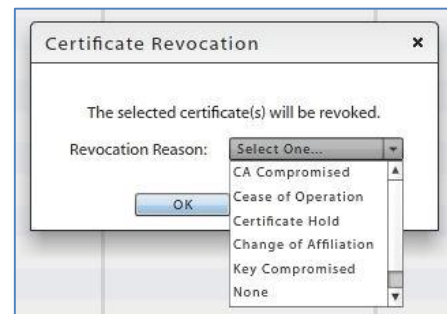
Certificate Revocation ×

The selected certificate(s) will be revoked.

Revocation Reason: Select One...

CA Compromised
Cease of Operation
Certificate Hold
Change of Affiliation
Key Compromised
None

OK